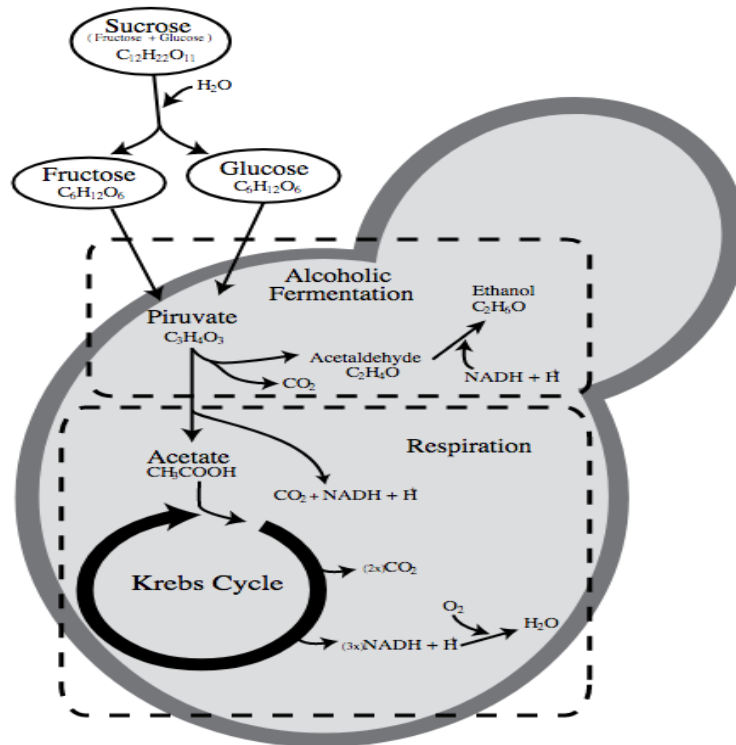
Sucrose
(Fructose + Glucose)
$C_{12}H_{22}O_{11}$

$H_2O$

Fructose
$C_6H_{12}O_6$

Glucose
$C_6H_{12}O_6$

Alcoholic Fermentation

Piruvate
$C_3H_4O_3$

Ethanol
$C_2H_6O$

Acetaldehyde
$C_2H_4O$

$CO_2$

NADH + $H^+$

Respiration

Acetate
$CH_3COOH$

$CO_2$ + NADH + $H^+$

Krebs Cycle

(2x)$CO_2$

$O_2$

$H_2O$

(3x)NADH + $H^+$